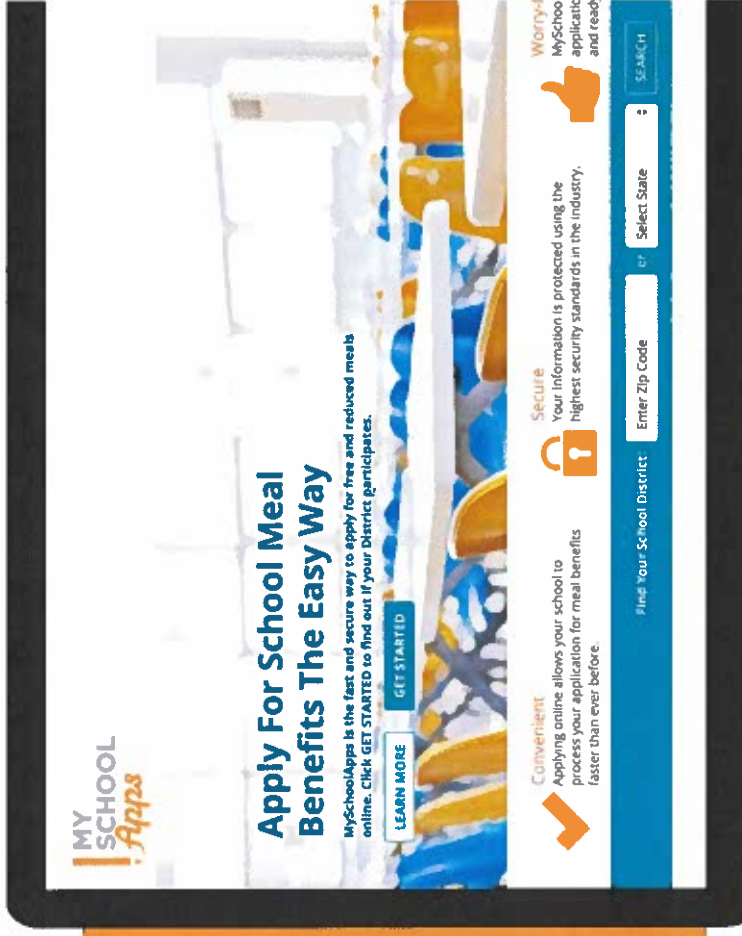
MY SCHOOL Apps

Apply For School Meal Benefits The Easy Way

MySchoolApps is the fast and secure way to apply for free and reduced meals online. Click GET STARTED to find out if your District participates.

LEARN MORE

GET STARTED

Convenient
Applying online allows your school to process your application for meal benefits faster than ever before.

Secure
Your information is protected using the highest security standards in the industry.

Worry-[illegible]
MySchoo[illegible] applicatio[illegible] and read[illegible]

Find Your School District:

Enter Zip Code

or

Select State

SEARCH